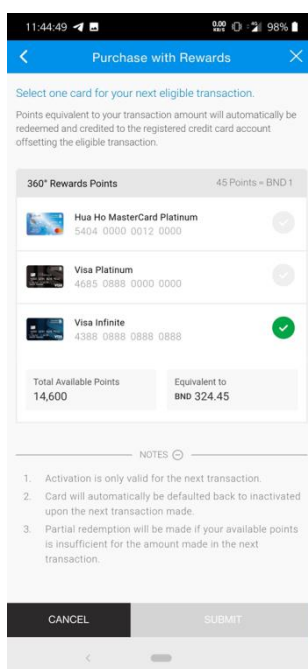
11:44:49 0.00 KB/S 98%

Purchase with Rewards

Select one card for your next eligible transaction.

Points equivalent to your transaction amount will automatically be redeemed and credited to the registered credit card account offsetting the eligible transaction.

360° Rewards Points 45 Points = BND 1

Hua Ho MasterCard Platinum
5404 0000 0012 0000

Visa Platinum
4685 0888 0000 0000

Visa Infinite
4388 0888 0888 0888

Total Available Points
14,600

Equivalent to
BND 324.45

NOTES

1. Activation is only valid for the next transaction.
2. Card will automatically be defaulted back to inactivated upon the next transaction made.
3. Partial redemption will be made if your available points is insufficient for the amount made in the next transaction.

CANCEL SUBMIT